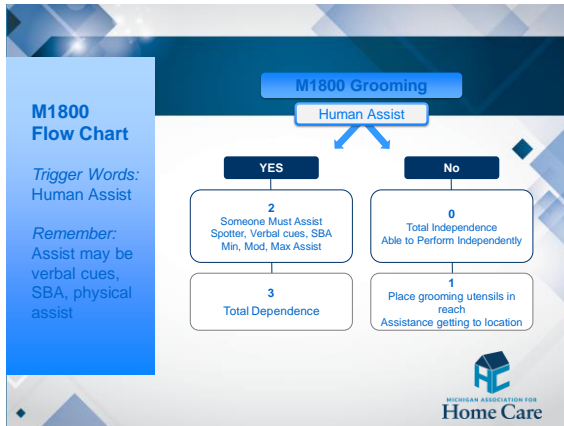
M1800 Flow Chart

Trigger Words: Human Assist

Remember: Assist may be verbal cues, SBA, physical assist

M1800 Grooming

Human Assist

YES

No

2
Someone Must Assist
Spotter, Verbal cues, SBA
Min, Mod, Max Assist

0
Total Independence
Able to Perform Independently

3
Total Dependence

1
Place grooming utensils in reach
Assistance getting to location

MICHIGAN ASSOCIATION FOR
Home Care